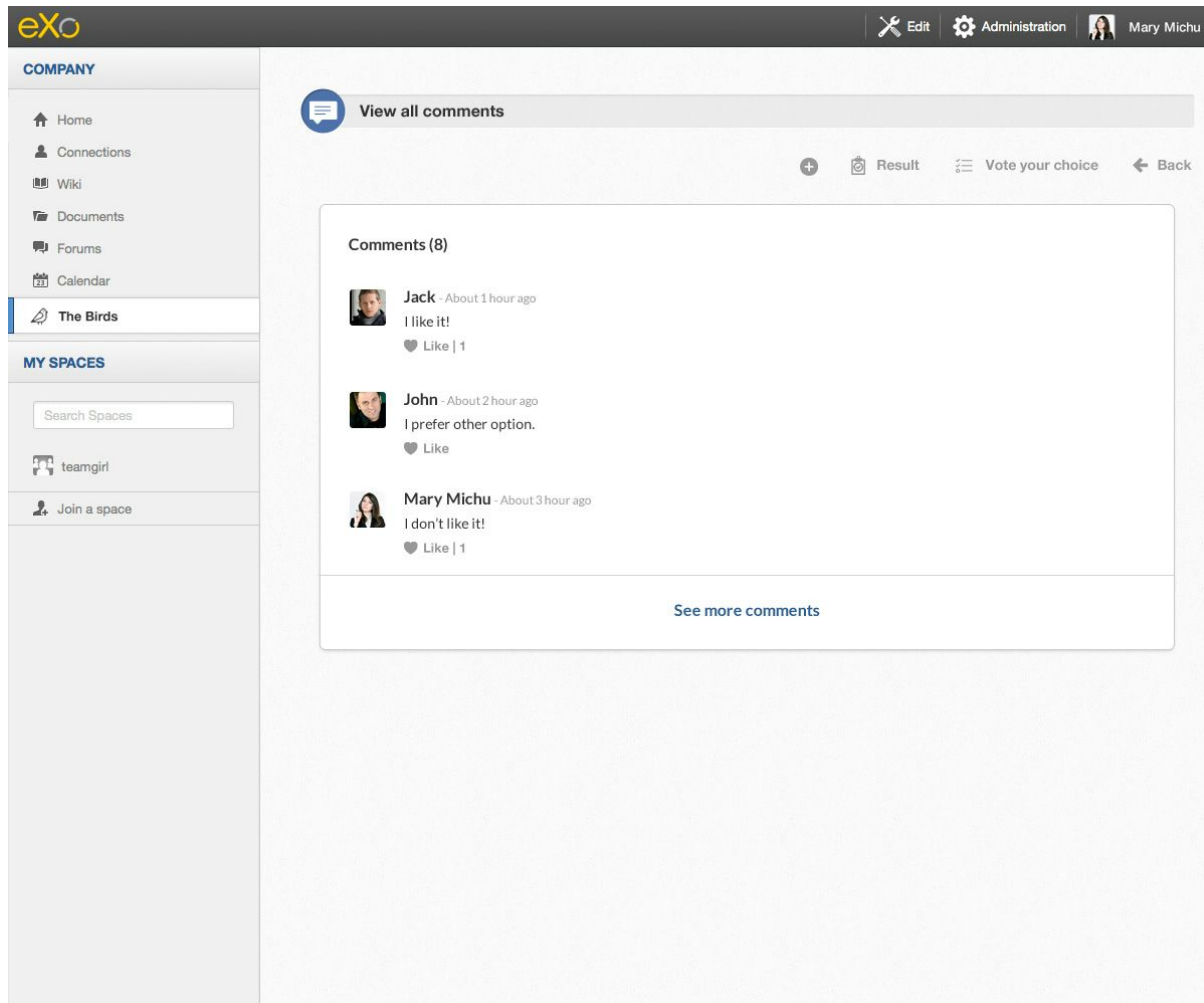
eXo

Edit | Administration | Mary Michu

COMPANY

Home
Connections
Wiki
Documents
Forums
Calendar
The Birds

MY SPACES

Search Spaces

teamgirl

Join a space

View all comments

Result   Vote your choice   Back

Comments (8)

Jack - About 1 hour ago
I like it!
Like | 1

John - About 2 hour ago
I prefer other option.
Like

Mary Michu - About 3 hour ago
I don't like it!
Like | 1

See more comments